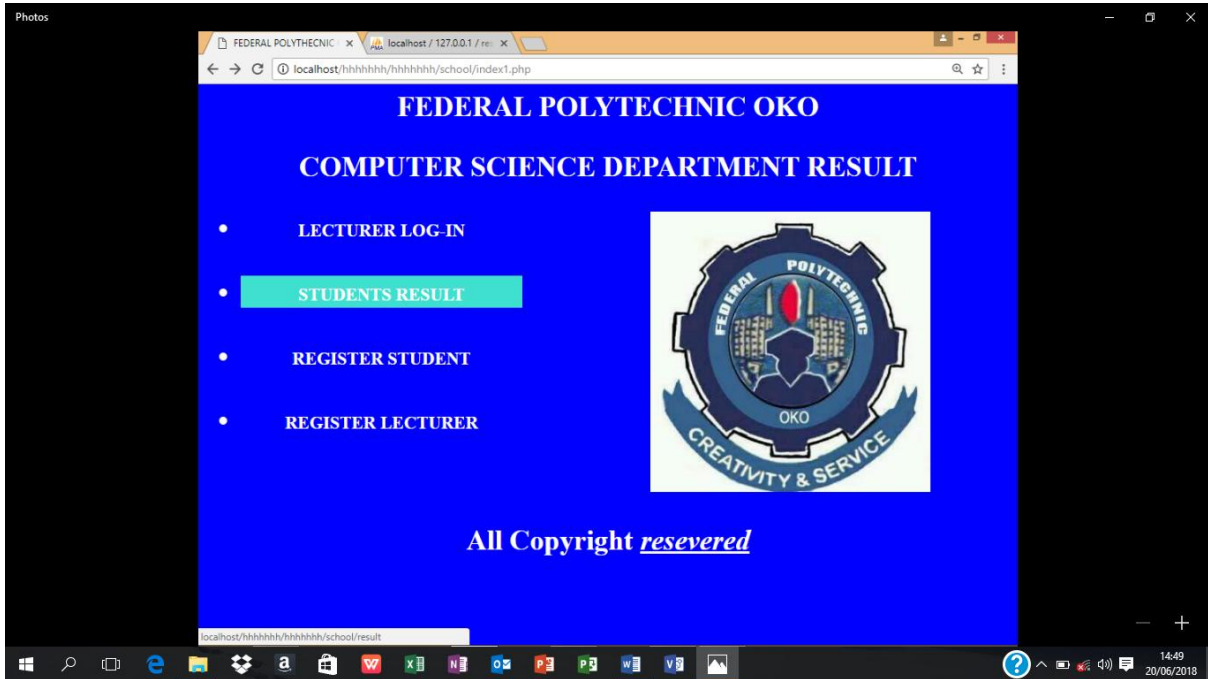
Photos

FEDERAL POLYTECHNIC ×
localhost / 127.0.0.1 / re ×

localhost/hhhhhhh/hhhhhhh/school/index1.php

FEDERAL POLYTECHNIC OKO

COMPUTER SCIENCE DEPARTMENT RESULT

- LECTURER LOG-IN
- STUDENTS RESULT
- REGISTER STUDENT
- REGISTER LECTURER

FEDERAL POLYTECHNIC
OKO
CREATIVITY & SERVICE

All Copyright resevered

localhost/hhhhhhh/hhhhhhh/school/result

14:49
20/06/2018